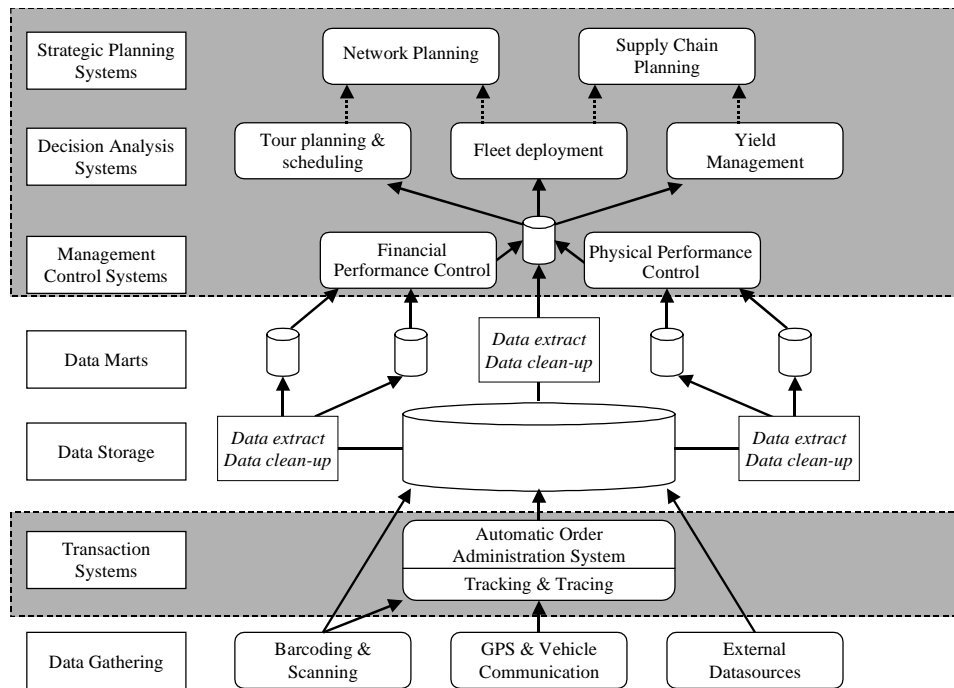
Strategic Planning Systems

Network Planning

Supply Chain Planning

Decision Analysis Systems

Tour planning & scheduling

Fleet deployment

Yield Management

Management Control Systems

Financial Performance Control

Physical Performance Control

Data Marts

*Data extract*
*Data clean-up*

Data Storage

*Data extract*
*Data clean-up*

*Data extract*
*Data clean-up*

Transaction Systems

Automatic Order Administration System

Tracking & Tracing

Data Gathering

Barcoding & Scanning

GPS & Vehicle Communication

External Datasources